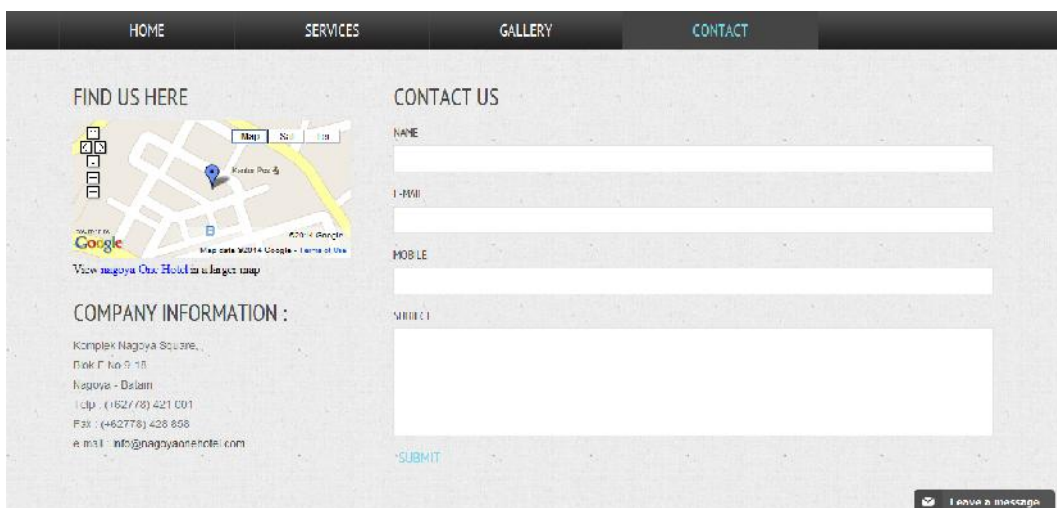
HOME SERVICES GALLERY CONTACT

FIND US HERE

Map Sa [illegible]

Kantor Pos

Google

©2014 Google

Map data ©2014 Google - Terms of Use

View nagoya One Hotel in a larger map

COMPANY INFORMATION :

Komplek Nagoya Square,
Blok F No 9-18
Nagoya - Batam
Telp : (+62778) 421 001
Fax : (+62778) 428 858
e-mail : info@nagoyaonehotel.com

CONTACT US

NAME

E-MAIL

MOBILE

SUBJECT

SUBMIT

Leave a message